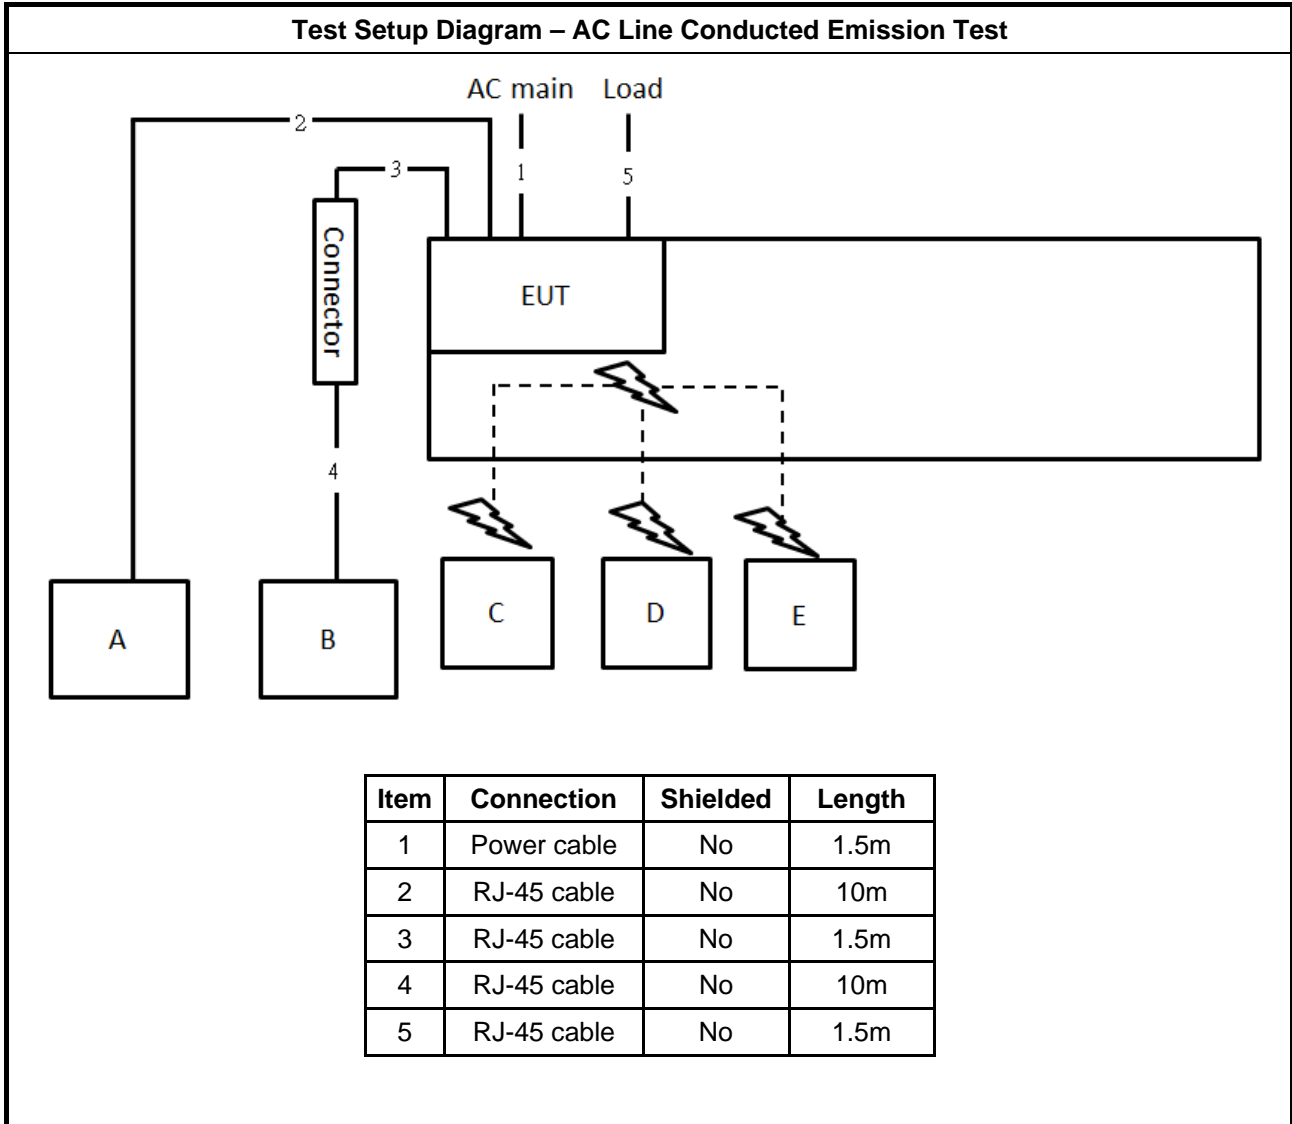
Test Setup Diagram – AC Line Conducted Emission Test

AC main
Load
2
3
1
5
Connector
EUT
4
A
B
C
D
E

| Item | Connection | Shielded | Length |
|---|---|---|---|
| 1 | Power cable | No | 1.5m |
| 2 | RJ-45 cable | No | 10m |
| 3 | RJ-45 cable | No | 1.5m |
| 4 | RJ-45 cable | No | 10m |
| 5 | RJ-45 cable | No | 1.5m |